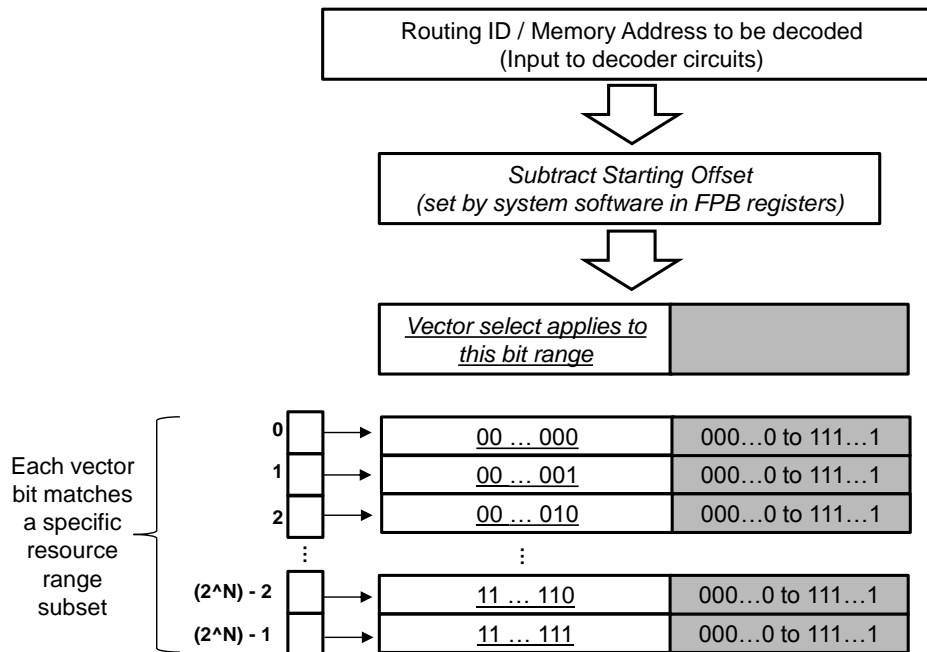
Routing ID / Memory Address to be decoded
(Input to decoder circuits)

Subtract Starting Offset
(set by system software in FPB registers)

Vector select applies to this bit range

Each vector bit matches a specific resource range subset

| | | |
|---|---|---|
| 0 | 00 … 000 | 000…0 to 111…1 |
| 1 | 00 … 001 | 000…0 to 111…1 |
| 2 | 00 … 010 | 000…0 to 111…1 |
| ⋮ | ⋮ | |
| (2^N) - 2 | 11 … 110 | 000…0 to 111…1 |
| (2^N) - 1 | 11 … 111 | 000…0 to 111…1 |